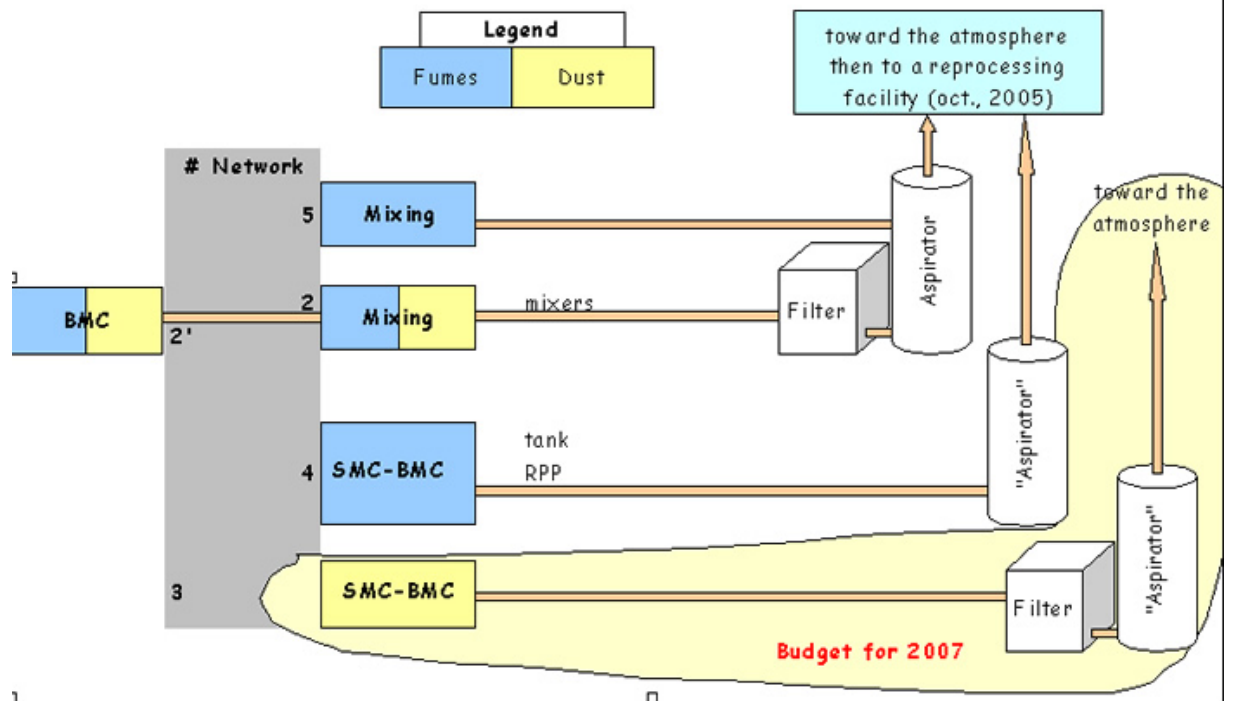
Legend

Fumes

Dust

toward the atmosphere then to a reprocessing facility (oct., 2005)

# Network

5 Mixing

BMC

2'

2 Mixing

mixers

Filter

Aspirator

toward the atmosphere

"Aspirator"

4 SMC-BMC

tank

RPP

"Aspirator"

3

SMC-BMC

Filter

Budget for 2007